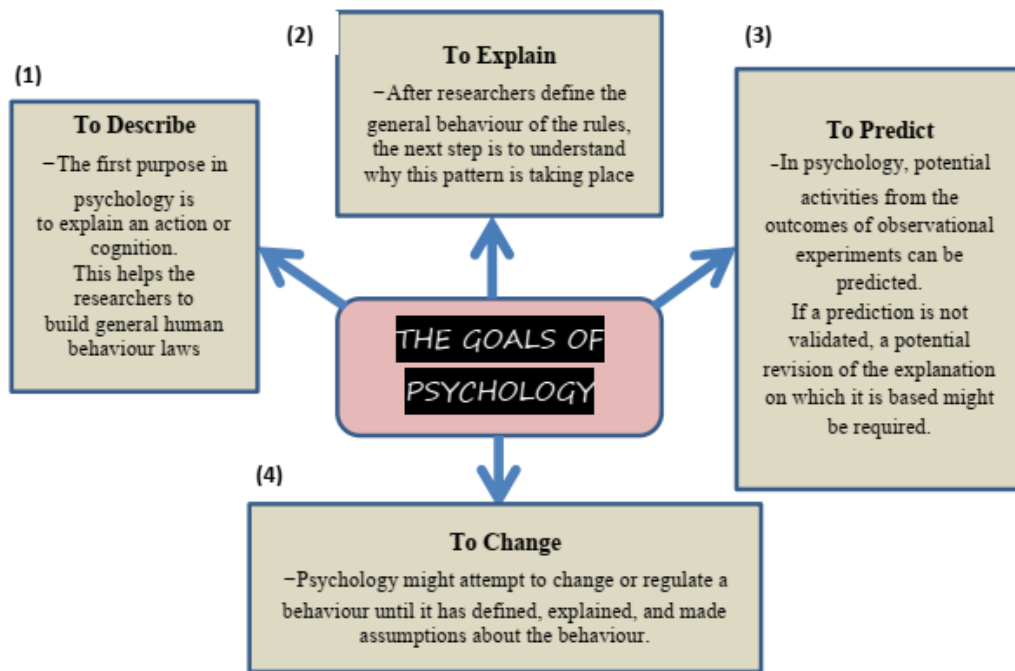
(1)

To Describe

−The first purpose in psychology is to explain an action or cognition. This helps the researchers to build general human behaviour laws

(2)

To Explain

−After researchers define the general behaviour of the rules, the next step is to understand why this pattern is taking place

(3)

To Predict

-In psychology, potential activities from the outcomes of observational experiments can be predicted. If a prediction is not validated, a potential revision of the explanation on which it is based might be required.

THE GOALS OF PSYCHOLOGY

(4)

To Change

−Psychology might attempt to change or regulate a behaviour until it has defined, explained, and made assumptions about the behaviour.